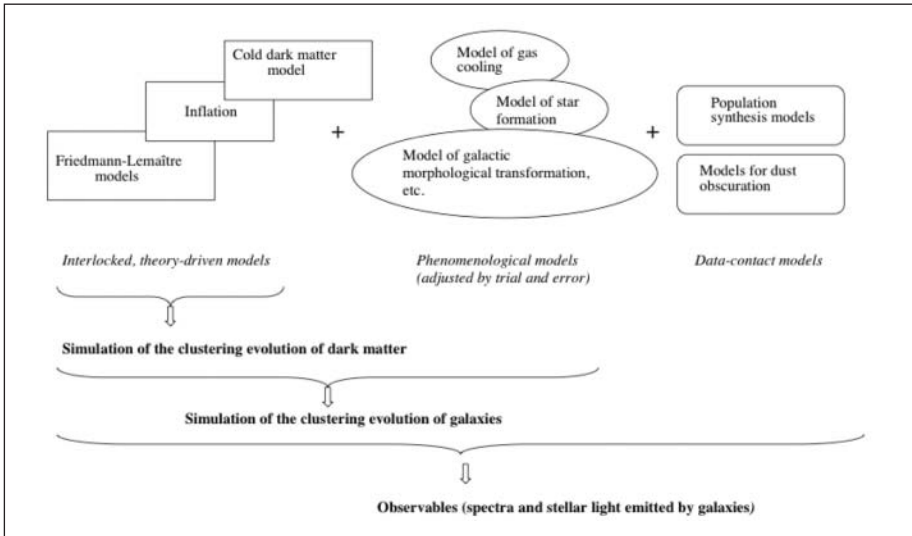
Cold dark matter model

Inflation

Friedmann-Lemaître models

+

Model of gas cooling

Model of star formation

Model of galactic morphological transformation, etc.

+

Population synthesis models

Models for dust obscuration

*Interlocked, theory-driven models*

*Phenomenological models (adjusted by trial and error)*

*Data-contact models*

**Simulation of the clustering evolution of dark matter**

**Simulation of the clustering evolution of galaxies**

**Observables (spectra and stellar light emitted by galaxies)**